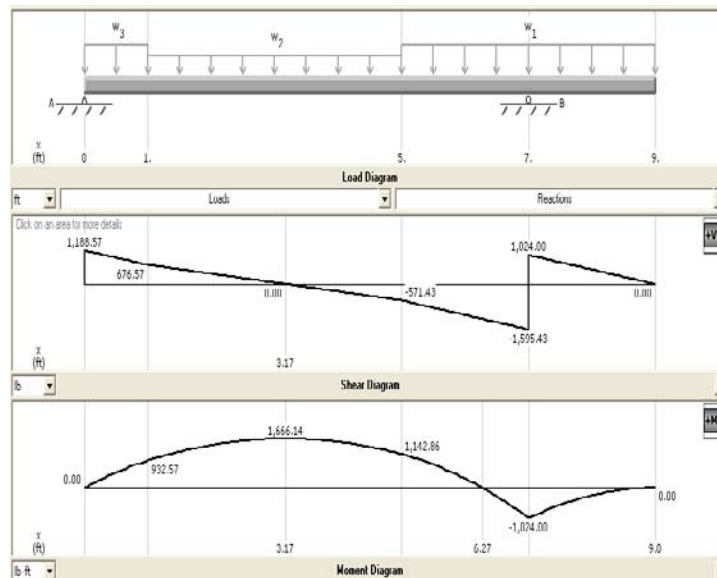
$w_3$
$w_2$
$w_1$
A
B
x
(ft)
0
1.
5.
7.
9.
Load Diagram
ft
Loads
Reactions
Click on an area for more details
1,188.57
676.57
0.00
-571.43
1,024.00
0.00
1,595.43
x
(ft)
3.17
+V
lb
Shear Diagram
1,666.14
1,142.86
932.57
0.00
0.00
-1,024.00
x
(ft)
3.17
6.27
9.0
+M
lb ft
Moment Diagram